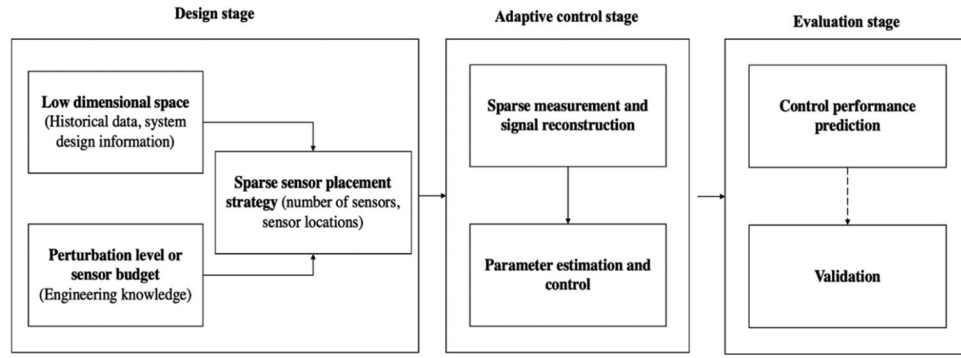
Design stage

Low dimensional space (Historical data, system design information)

Perturbation level or sensor budget (Engineering knowledge)

Sparse sensor placement strategy (number of sensors, sensor locations)

Adaptive control stage

Sparse measurement and signal reconstruction

Parameter estimation and control

Evaluation stage

Control performance prediction

Validation